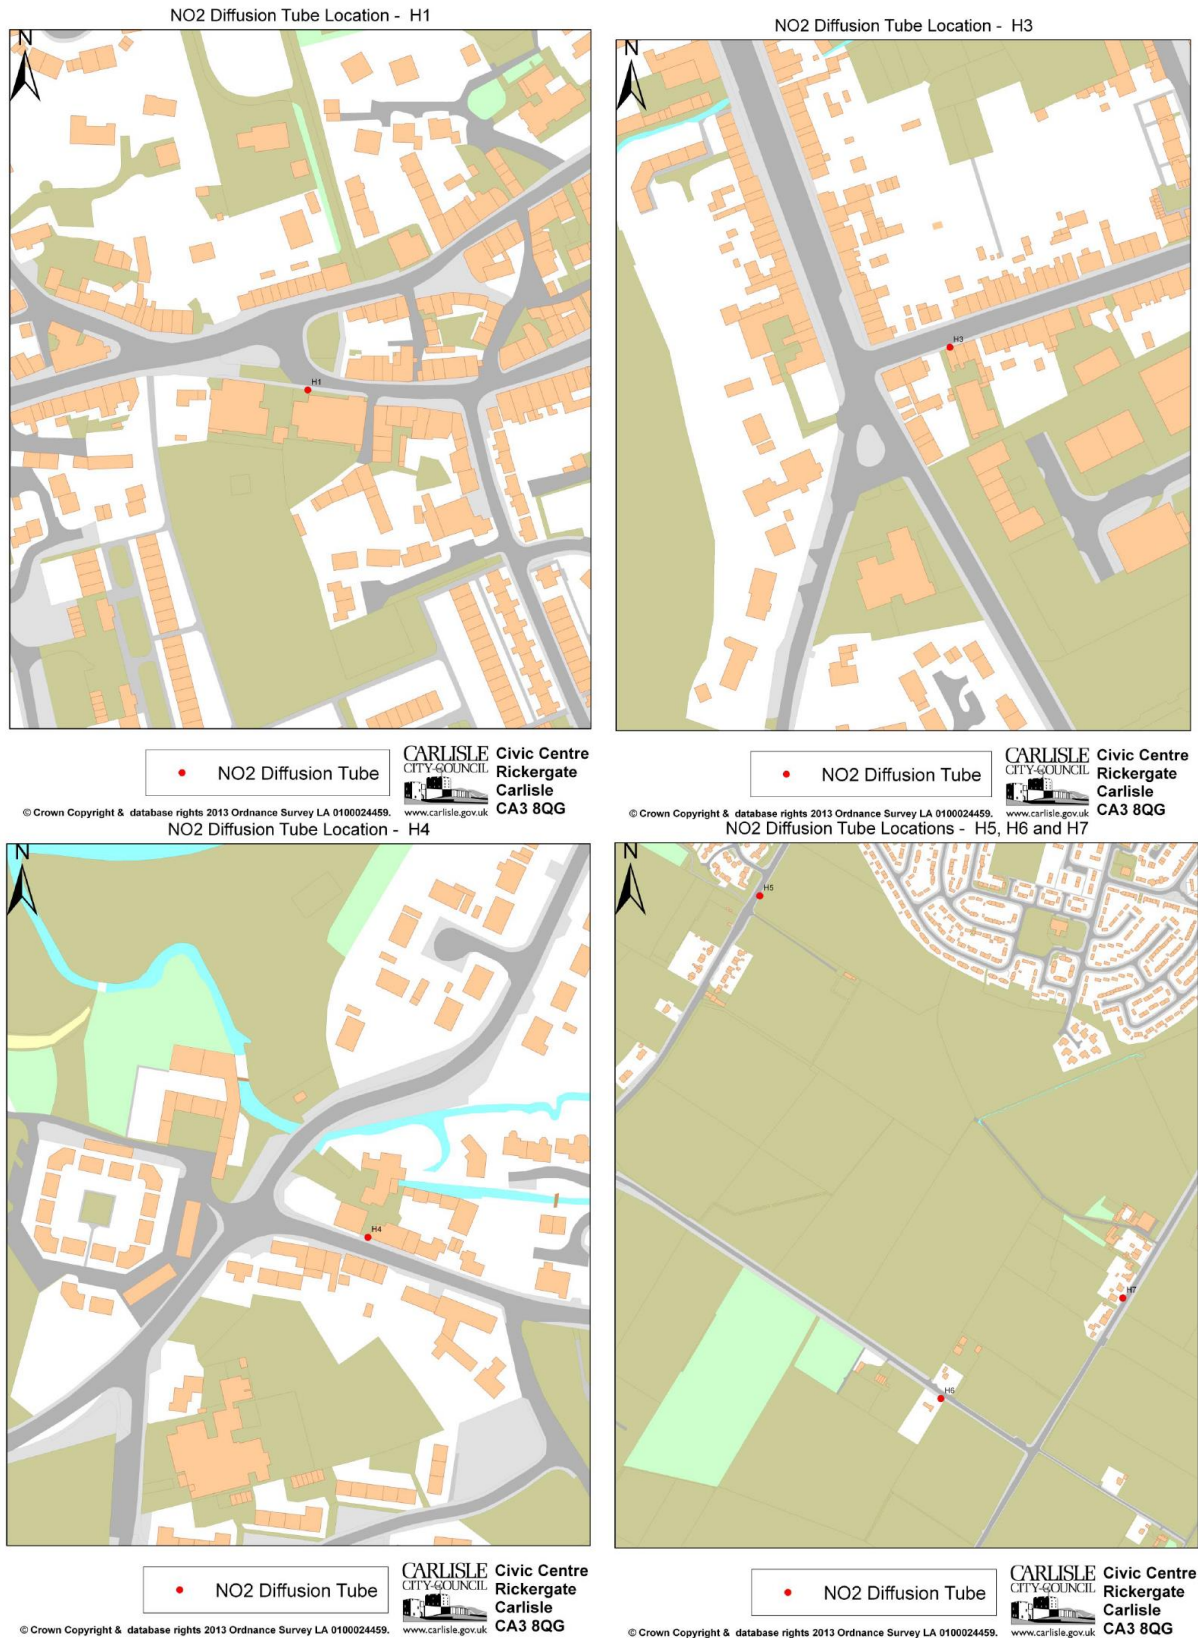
NO2 Diffusion Tube Location - H1

N

H1

NO2 Diffusion Tube

CARLISLE CITY COUNCIL www.carlisle.gov.uk

Civic Centre Rickergate Carlisle CA3 8QG

© Crown Copyright & database rights 2013 Ordnance Survey LA 0100024459.

NO2 Diffusion Tube Location - H3

N

H3

NO2 Diffusion Tube

CARLISLE CITY COUNCIL www.carlisle.gov.uk

Civic Centre Rickergate Carlisle CA3 8QG

© Crown Copyright & database rights 2013 Ordnance Survey LA 0100024459.

NO2 Diffusion Tube Location - H4

N

H4

NO2 Diffusion Tube

CARLISLE CITY COUNCIL www.carlisle.gov.uk

Civic Centre Rickergate Carlisle CA3 8QG

© Crown Copyright & database rights 2013 Ordnance Survey LA 0100024459.

NO2 Diffusion Tube Locations - H5, H6 and H7

N

H5

H7

H6

NO2 Diffusion Tube

CARLISLE CITY COUNCIL www.carlisle.gov.uk

Civic Centre Rickergate Carlisle CA3 8QG

© Crown Copyright & database rights 2013 Ordnance Survey LA 0100024459.